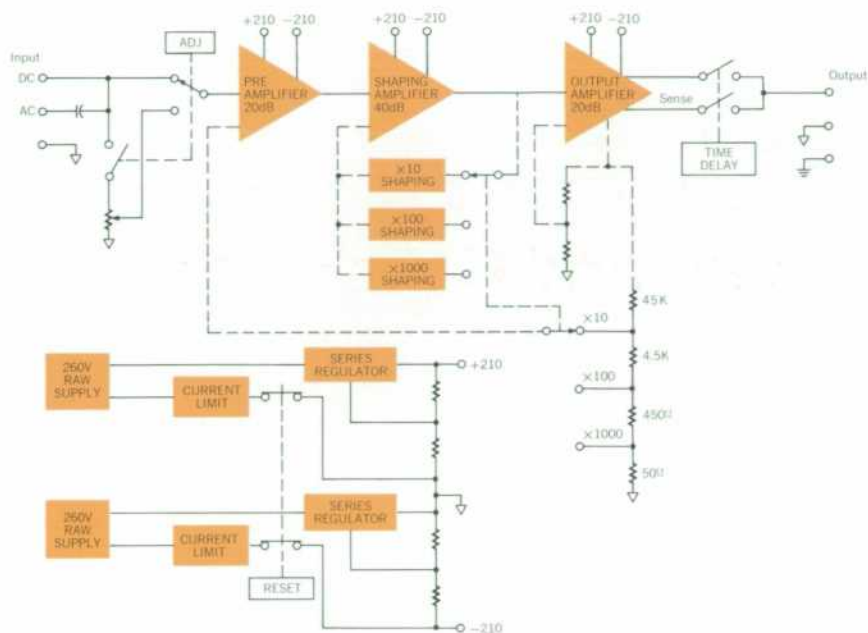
Input
DC
AC
ADJ
+210 −210
PRE AMPLIFIER 20dB
+210 −210
SHAPING AMPLIFIER 40dB
+210 −210
OUTPUT AMPLIFIER 20dB
Sense
Output
TIME DELAY
×10 SHAPING
×100 SHAPING
×1000 SHAPING
45K
×10
4.5K
×100
450Ω
×1000
50Ω
260V RAW SUPPLY
CURRENT LIMIT
SERIES REGULATOR
+210
260V RAW SUPPLY
CURRENT LIMIT
SERIES REGULATOR
RESET
−210